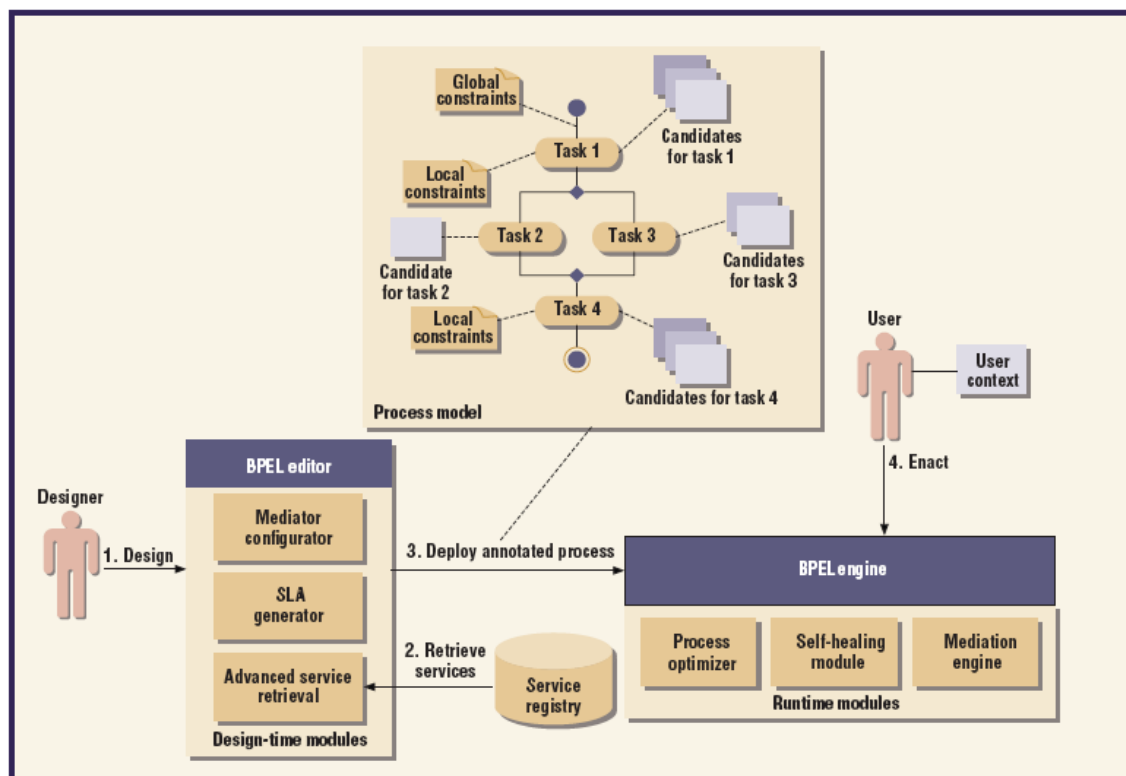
Global constraints

Candidates for task 1

Task 1

Local constraints

Task 2

Task 3

Candidate for task 2

Candidates for task 3

Task 4

Local constraints

Candidates for task 4

Process model

User

User context

4. Enact

BPEL editor

Designer

Mediator configurator

1. Design

3. Deploy annotated process

BPEL engine

SLA generator

2. Retrieve services

Service registry

Advanced service retrieval

Design-time modules

Process optimizer

Self-healing module

Mediation engine

Runtime modules